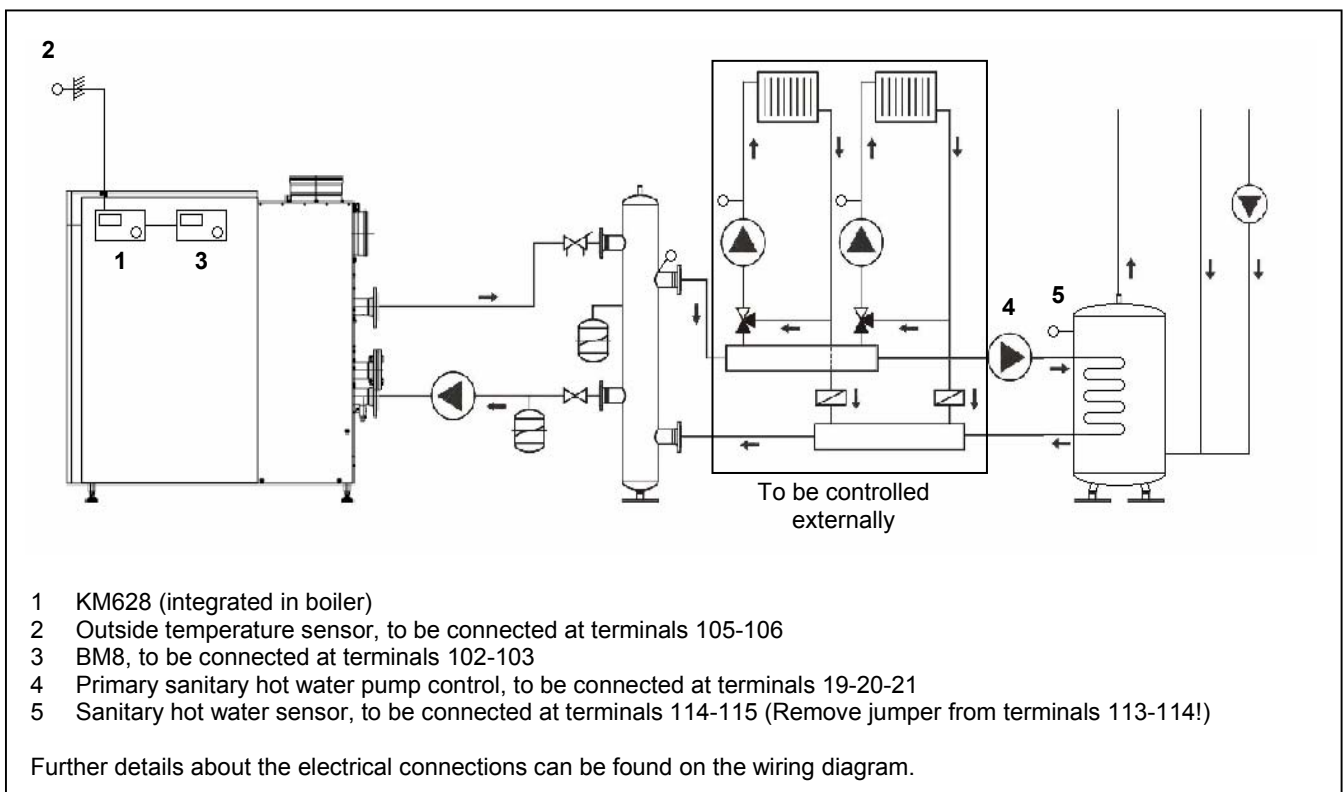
2

1 3

4 5

To be controlled externally

1 KM628 (integrated in boiler)
2 Outside temperature sensor, to be connected at terminals 105-106
3 BM8, to be connected at terminals 102-103
4 Primary sanitary hot water pump control, to be connected at terminals 19-20-21
5 Sanitary hot water sensor, to be connected at terminals 114-115 (Remove jumper from terminals 113-114!)

Further details about the electrical connections can be found on the wiring diagram.